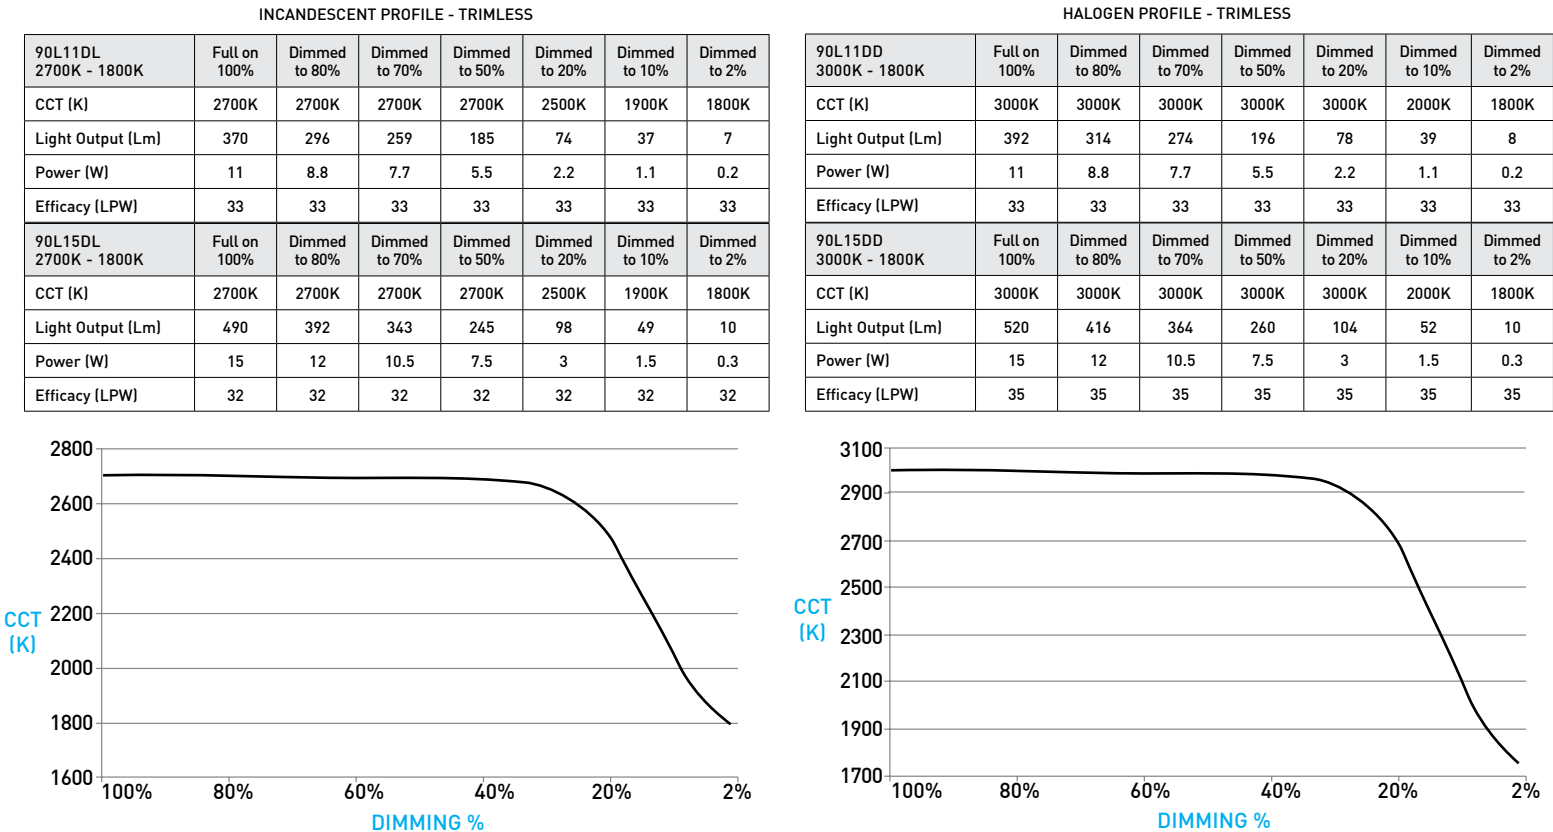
INCANDESCENT PROFILE - TRIMLESS

| 90L11DL 2700K - 1800K | Full on 100% | Dimmed to 80% | Dimmed to 70% | Dimmed to 50% | Dimmed to 20% | Dimmed to 10% | Dimmed to 2% |
|---|---|---|---|---|---|---|---|
| CCT (K) | 2700K | 2700K | 2700K | 2700K | 2500K | 1900K | 1800K |
| Light Output (Lm) | 370 | 296 | 259 | 185 | 74 | 37 | 7 |
| Power (W) | 11 | 8.8 | 7.7 | 5.5 | 2.2 | 1.1 | 0.2 |
| Efficacy (LPW) | 33 | 33 | 33 | 33 | 33 | 33 | 33 |
| 90L15DL 2700K - 1800K | Full on 100% | Dimmed to 80% | Dimmed to 70% | Dimmed to 50% | Dimmed to 20% | Dimmed to 10% | Dimmed to 2% |
| CCT (K) | 2700K | 2700K | 2700K | 2700K | 2500K | 1900K | 1800K |
| Light Output (Lm) | 490 | 392 | 343 | 245 | 98 | 49 | 10 |
| Power (W) | 15 | 12 | 10.5 | 7.5 | 3 | 1.5 | 0.3 |
| Efficacy (LPW) | 32 | 32 | 32 | 32 | 32 | 32 | 32 |

HALOGEN PROFILE - TRIMLESS

| 90L11DD 3000K - 1800K | Full on 100% | Dimmed to 80% | Dimmed to 70% | Dimmed to 50% | Dimmed to 20% | Dimmed to 10% | Dimmed to 2% |
|---|---|---|---|---|---|---|---|
| CCT (K) | 3000K | 3000K | 3000K | 3000K | 3000K | 2000K | 1800K |
| Light Output (Lm) | 392 | 314 | 274 | 196 | 78 | 39 | 8 |
| Power (W) | 11 | 8.8 | 7.7 | 5.5 | 2.2 | 1.1 | 0.2 |
| Efficacy (LPW) | 33 | 33 | 33 | 33 | 33 | 33 | 33 |
| 90L15DD 3000K - 1800K | Full on 100% | Dimmed to 80% | Dimmed to 70% | Dimmed to 50% | Dimmed to 20% | Dimmed to 10% | Dimmed to 2% |
| CCT (K) | 3000K | 3000K | 3000K | 3000K | 3000K | 2000K | 1800K |
| Light Output (Lm) | 520 | 416 | 364 | 260 | 104 | 52 | 10 |
| Power (W) | 15 | 12 | 10.5 | 7.5 | 3 | 1.5 | 0.3 |
| Efficacy (LPW) | 35 | 35 | 35 | 35 | 35 | 35 | 35 |

2800
2600
2400
CCT (K) 2200
2000
1800
1600
100% 80% 60% 40% 20% 2%
DIMMING %

3100
2900
2700
2500
CCT (K) 2300
2100
1900
1700
100% 80% 60% 40% 20% 2%
DIMMING %